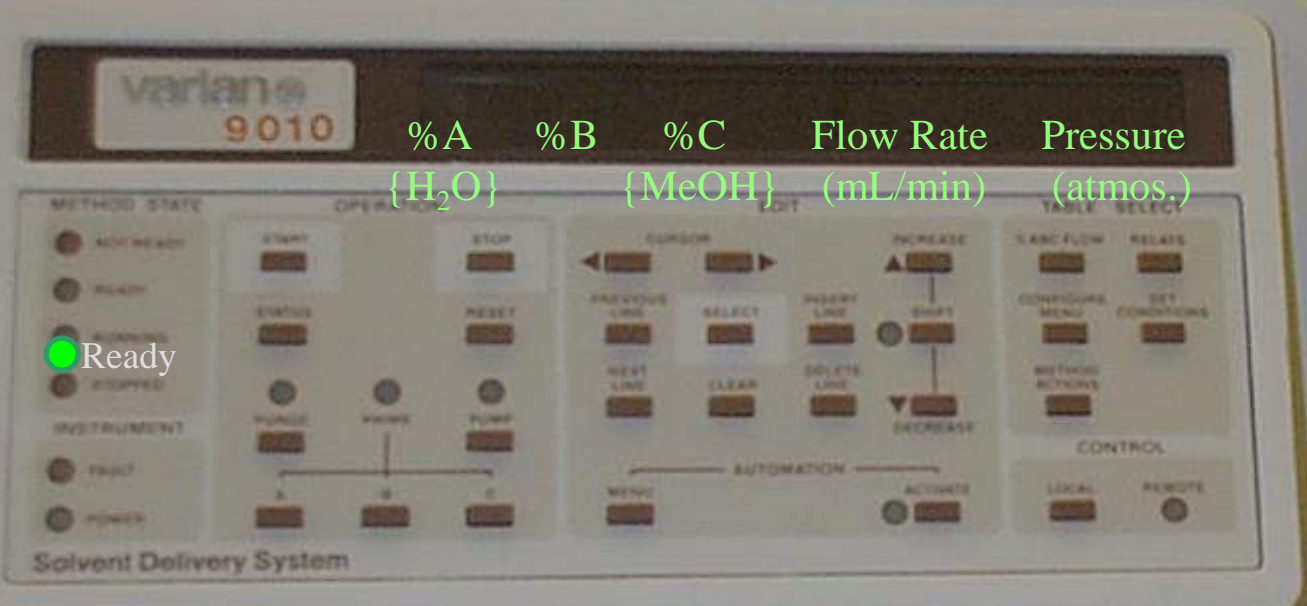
varian
9010

%A %B %C Flow Rate Pressure
{$H_2O$} {MeOH} (mL/min) (atmos.)

METHOD STATE
NOT READY
READY
RUNNING
Ready
STOPPED
INSTRUMENT
FAULT
POWER

OPERATION
START
STOP
STATUS
RESET
PURGE
PRIME
PUMP
A
B
C

EDIT
CURSOR
PREVIOUS LINE
SELECT
INSERT LINE
NEXT LINE
CLEAR
DELETE LINE
INCREASE
SHIFT
DECREASE
AUTOMATION
MENU
ACTIVATE

TABLE SELECT
% ABC FLOW
RELAYS
CONFIGURE MENU
SET CONDITIONS
METHOD ACTIONS
CONTROL
LOCAL
REMOTE

Solvent Delivery System